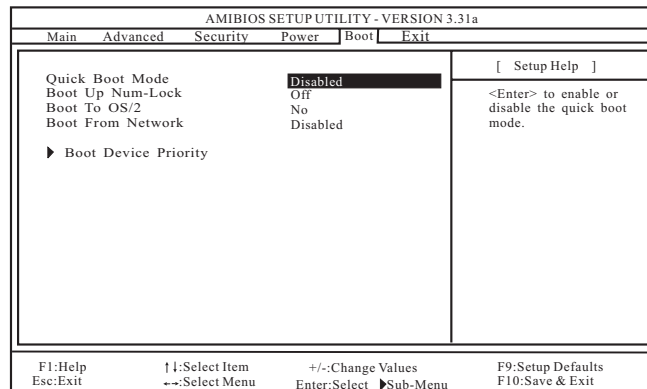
AMIBIOS SETUP UTILITY - VERSION 3.31a

Main Advanced Security Power Boot Exit

Quick Boot Mode Disabled
Boot Up Num-Lock Off
Boot To OS/2 No
Boot From Network Disabled

▶ Boot Device Priority

[ Setup Help ]

<Enter> to enable or disable the quick boot mode.

F1:Help ↑↓:Select Item +/-:Change Values F9:Setup Defaults
Esc:Exit ←→:Select Menu Enter:Select ▶Sub-Menu F10:Save & Exit